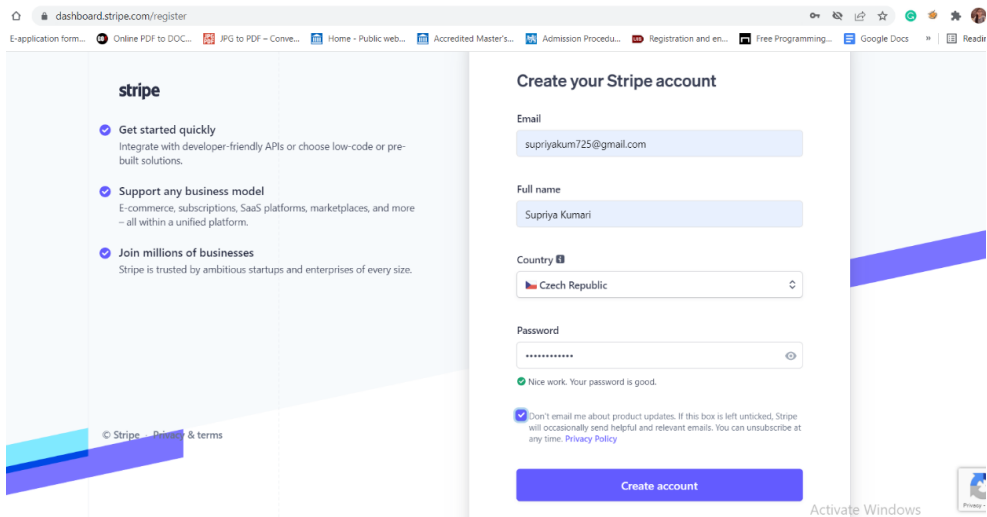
dashboard.stripe.com/register

E-application form... Online PDF to DOC... JPG to PDF – Conve... Home - Public web... Accredited Master's... Admission Procedu... Registration and en... Free Programming... Google Docs » Readi

stripe

Get started quickly
Integrate with developer-friendly APIs or choose low-code or pre-built solutions.

Support any business model
E-commerce, subscriptions, SaaS platforms, marketplaces, and more – all within a unified platform.

Join millions of businesses
Stripe is trusted by ambitious startups and enterprises of every size.

© Stripe · Privacy & terms

Create your Stripe account

Email
supriyakum725@gmail.com

Full name
Supriya Kumari

Country
Czech Republic

Password
••••••••••••

Nice work. Your password is good.

Don't email me about product updates. If this box is left unticked, Stripe will occasionally send helpful and relevant emails. You can unsubscribe at any time. Privacy Policy

Create account

Activate Windows

Privacy -